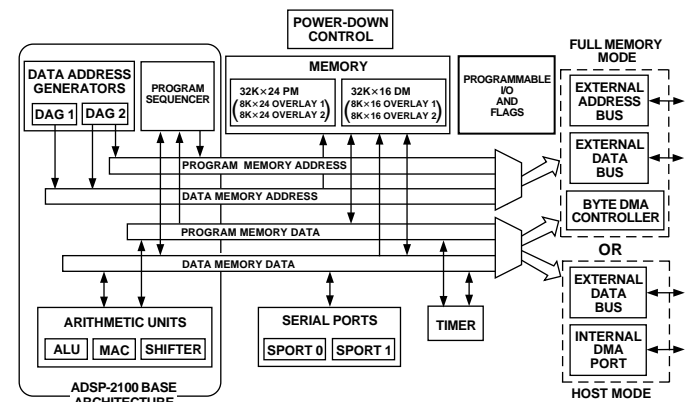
POWER-DOWN CONTROL

DATA ADDRESS GENERATORS

DAG 1

DAG 2

PROGRAM SEQUENCER

MEMORY

32K×24 PM
(8K×24 OVERLAY 1
8K×24 OVERLAY 2)

32K×16 DM
(8K×16 OVERLAY 1
8K×16 OVERLAY 2)

PROGRAMMABLE I/O AND FLAGS

FULL MEMORY MODE

EXTERNAL ADDRESS BUS

EXTERNAL DATA BUS

BYTE DMA CONTROLLER

PROGRAM MEMORY ADDRESS

DATA MEMORY ADDRESS

PROGRAM MEMORY DATA

DATA MEMORY DATA

OR

EXTERNAL DATA BUS

INTERNAL DMA PORT

HOST MODE

ARITHMETIC UNITS

ALU

MAC

SHIFTER

SERIAL PORTS

SPORT 0

SPORT 1

TIMER

ADSP-2100 BASE ARCHITECTURE